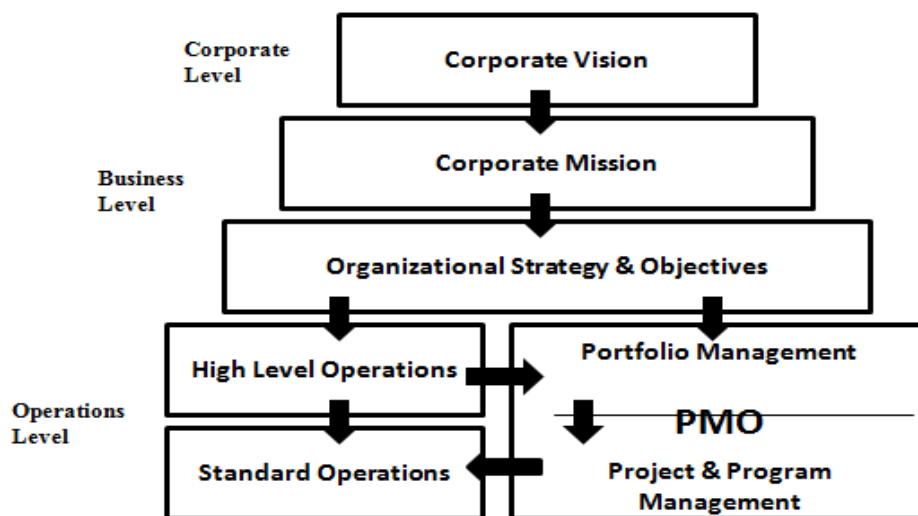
Corporate Level

Corporate Vision

Corporate Mission

Business Level

Organizational Strategy & Objectives

High Level Operations

Portfolio Management

Operations Level

PMO

Standard Operations

Project & Program Management